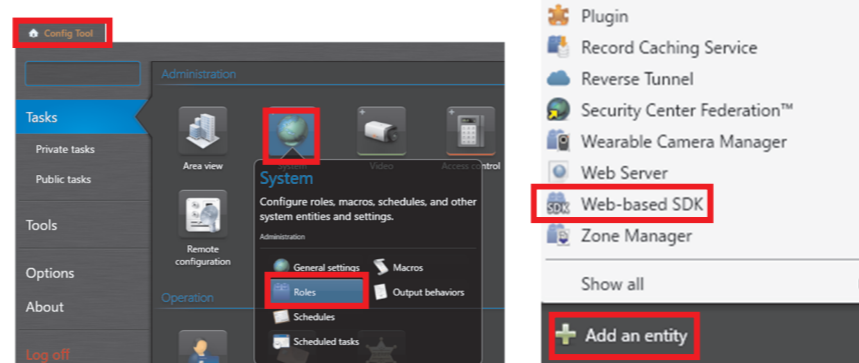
Config Tool

Administration

Tasks

Private tasks

Public tasks

Tools

Options

About

Log off

Area view

Video

Access control

Remote configuration

System

Configure roles, macros, schedules, and other system entities and settings.

Administration

General settings

Macros

Roles

Output behaviors

Schedules

Scheduled tasks

Operation

Plugin

Record Caching Service

Reverse Tunnel

Security Center Federation™

Wearable Camera Manager

Web Server

Web-based SDK

Zone Manager

Show all

Add an entity